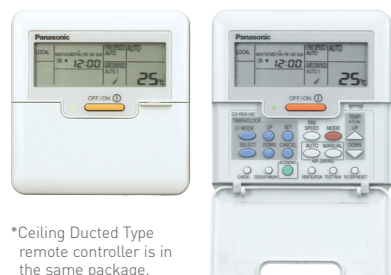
Panasonic
LOCAL
FAN SPEED AUTO
12:00
AIR SWING AUTO
25
OFF/ON

Panasonic
LOCAL
FAN SPEED AUTO
12:00
AIR SWING AUTO
25
OFF/ON
TIMER/CLOCK
MODE
UP
SET
FAN SPEED
MODE
TEMP
UP
SELECT
DOWN
CANCEL
AUTO
MANUAL
DOWN
AIR SWING
CHECK
VENTILATION
TEST RUN
FILTER RESET

*Ceiling Ducted Type remote controller is in the same package.